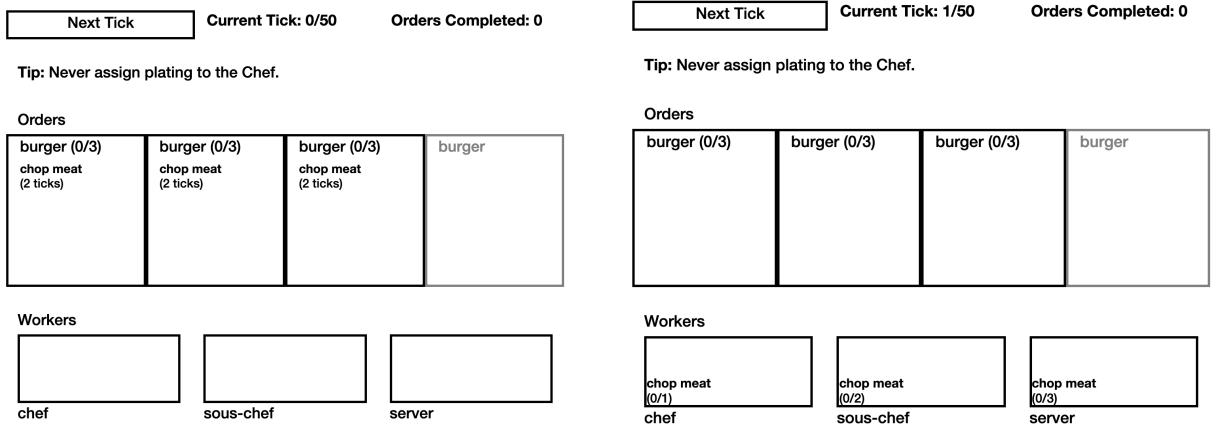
Next Tick

Current Tick: 0/50

Orders Completed: 0

Tip: Never assign plating to the Chef.

Orders

burger (0/3)
chop meat
(2 ticks)

burger (0/3)
chop meat
(2 ticks)

burger (0/3)
chop meat
(2 ticks)

burger

Workers

chef

sous-chef

server

Next Tick

Current Tick: 1/50

Orders Completed: 0

Tip: Never assign plating to the Chef.

Orders

burger (0/3)

burger (0/3)

burger (0/3)

burger

Workers

chop meat
(0/1)
chef

chop meat
(0/2)
sous-chef

chop meat
(0/3)
server